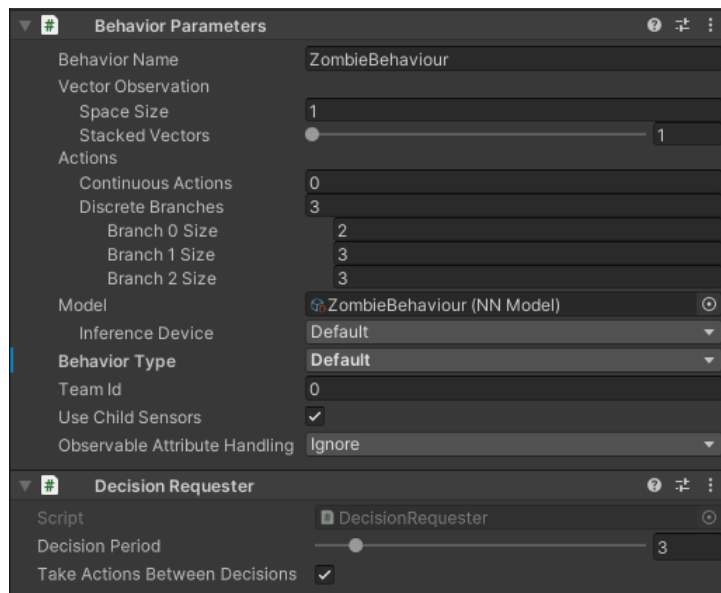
Behavior Parameters

| | |
|---|---|
| Behavior Name | ZombieBehaviour |
| Vector Observation | |
| Space Size | 1 |
| Stacked Vectors | 1 |
| Actions | |
| Continuous Actions | 0 |
| Discrete Branches | 3 |
| Branch 0 Size | 2 |
| Branch 1 Size | 3 |
| Branch 2 Size | 3 |
| Model | ZombieBehaviour (NN Model) |
| Inference Device | Default |
| Behavior Type | Default |
| Team Id | 0 |
| Use Child Sensors | ✓ |
| Observable Attribute Handling | Ignore |

Decision Requester

| | |
|---|---|
| Script | DecisionRequester |
| Decision Period | 3 |
| Take Actions Between Decisions | ✓ |